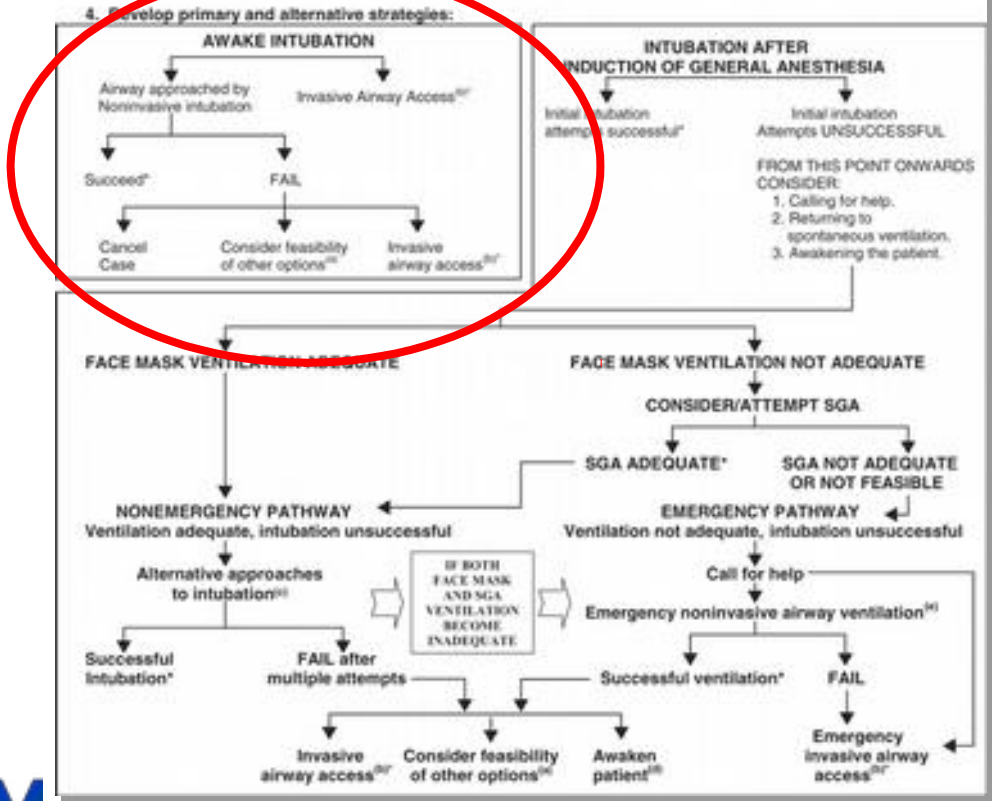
4. Develop primary and alternative strategies:

AWAKE INTUBATION

Airway approached by Noninvasive intubation

Invasive Airway Access(b)*

Succeed*

FAIL

Cancel Case

Consider feasibility of other options(a)

Invasive airway access(b)*

INTUBATION AFTER INDUCTION OF GENERAL ANESTHESIA

Initial intubation attempts successful*

Initial intubation Attempts UNSUCCESSFUL

FROM THIS POINT ONWARDS CONSIDER:
1. Calling for help.
2. Returning to spontaneous ventilation.
3. Awakening the patient.

FACE MASK VENTILATION ADEQUATE

FACE MASK VENTILATION NOT ADEQUATE

CONSIDER/ATTEMPT SGA

SGA ADEQUATE*

SGA NOT ADEQUATE OR NOT FEASIBLE

NONEMERGENCY PATHWAY
Ventilation adequate, intubation unsuccessful

EMERGENCY PATHWAY
Ventilation not adequate, intubation unsuccessful

Alternative approaches to intubation(c)

IF BOTH FACE MASK AND SGA VENTILATION BECOME INADEQUATE

Call for help

Emergency noninvasive airway ventilation(e)

Successful Intubation*

FAIL after multiple attempts

Successful ventilation*

FAIL

Invasive airway access(b)*

Consider feasibility of other options(a)

Awaken patient(d)

Emergency invasive airway access(b)*